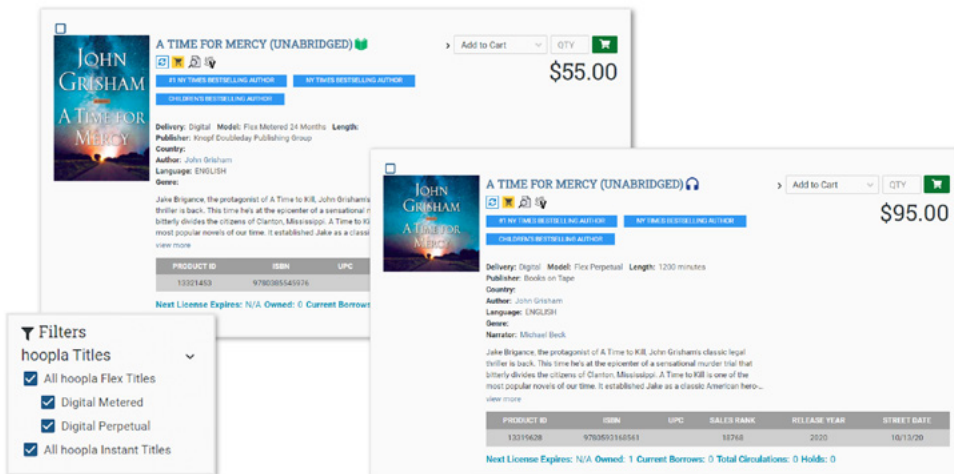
JOHN GRISHAM
A TIME FOR MERCY

A TIME FOR MERCY (UNABRIDGED)

#1 NY TIMES BESTSELLING AUTHOR
NY TIMES BESTSELLING AUTHOR
CHILDREN'S BESTSELLING AUTHOR

Add to Cart
QTY
$55.00

Delivery: Digital Model: Flex Metered 24 Months Length:
Publisher: Knopf Doubleday Publishing Group
Country:
Author: John Grisham
Language: ENGLISH
Genre:

Jake Brigance, the protagonist of A Time to Kill, John Grisham's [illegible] thriller is back. This time he's at the epicenter of a sensational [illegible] bitterly divides the citizens of Clanton, Mississippi. A Time to Ki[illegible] most popular novels of our time. It established Jake as a classi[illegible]
view more

| PRODUCT ID | ISBN | UPC |
|---|---|---|
| 13321453 | 9780385545976 | |

Next License Expires: N/A Owned: 0 Current Borrows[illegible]

Filters
hoopla Titles
All hoopla Flex Titles
Digital Metered
Digital Perpetual
All hoopla Instant Titles

JOHN GRISHAM
A TIME FOR MERCY

A TIME FOR MERCY (UNABRIDGED)

#1 NY TIMES BESTSELLING AUTHOR
NY TIMES BESTSELLING AUTHOR
CHILDREN'S BESTSELLING AUTHOR

Add to Cart
QTY
$95.00

Delivery: Digital Model: Flex Perpetual Length: 1200 minutes
Publisher: Books on Tape
Country:
Author: John Grisham
Language: ENGLISH
Genre:
Narrator: Michael Beck

Jake Brigance, the protagonist of A Time to Kill, John Grisham's classic legal thriller is back. This time he's at the epicenter of a sensational murder trial that bitterly divides the citizens of Clanton, Mississippi. A Time to Kill is one of the most popular novels of our time. It established Jake as a classic American hero-...
view more

| PRODUCT ID | ISBN | UPC | SALES RANK | RELEASE YEAR | STREET DATE |
|---|---|---|---|---|---|
| 13319628 | 9780593168561 | | 18768 | 2020 | 10/13/20 |

Next License Expires: N/A Owned: 1 Current Borrows: 0 Total Circulations: 0 Holds: 0